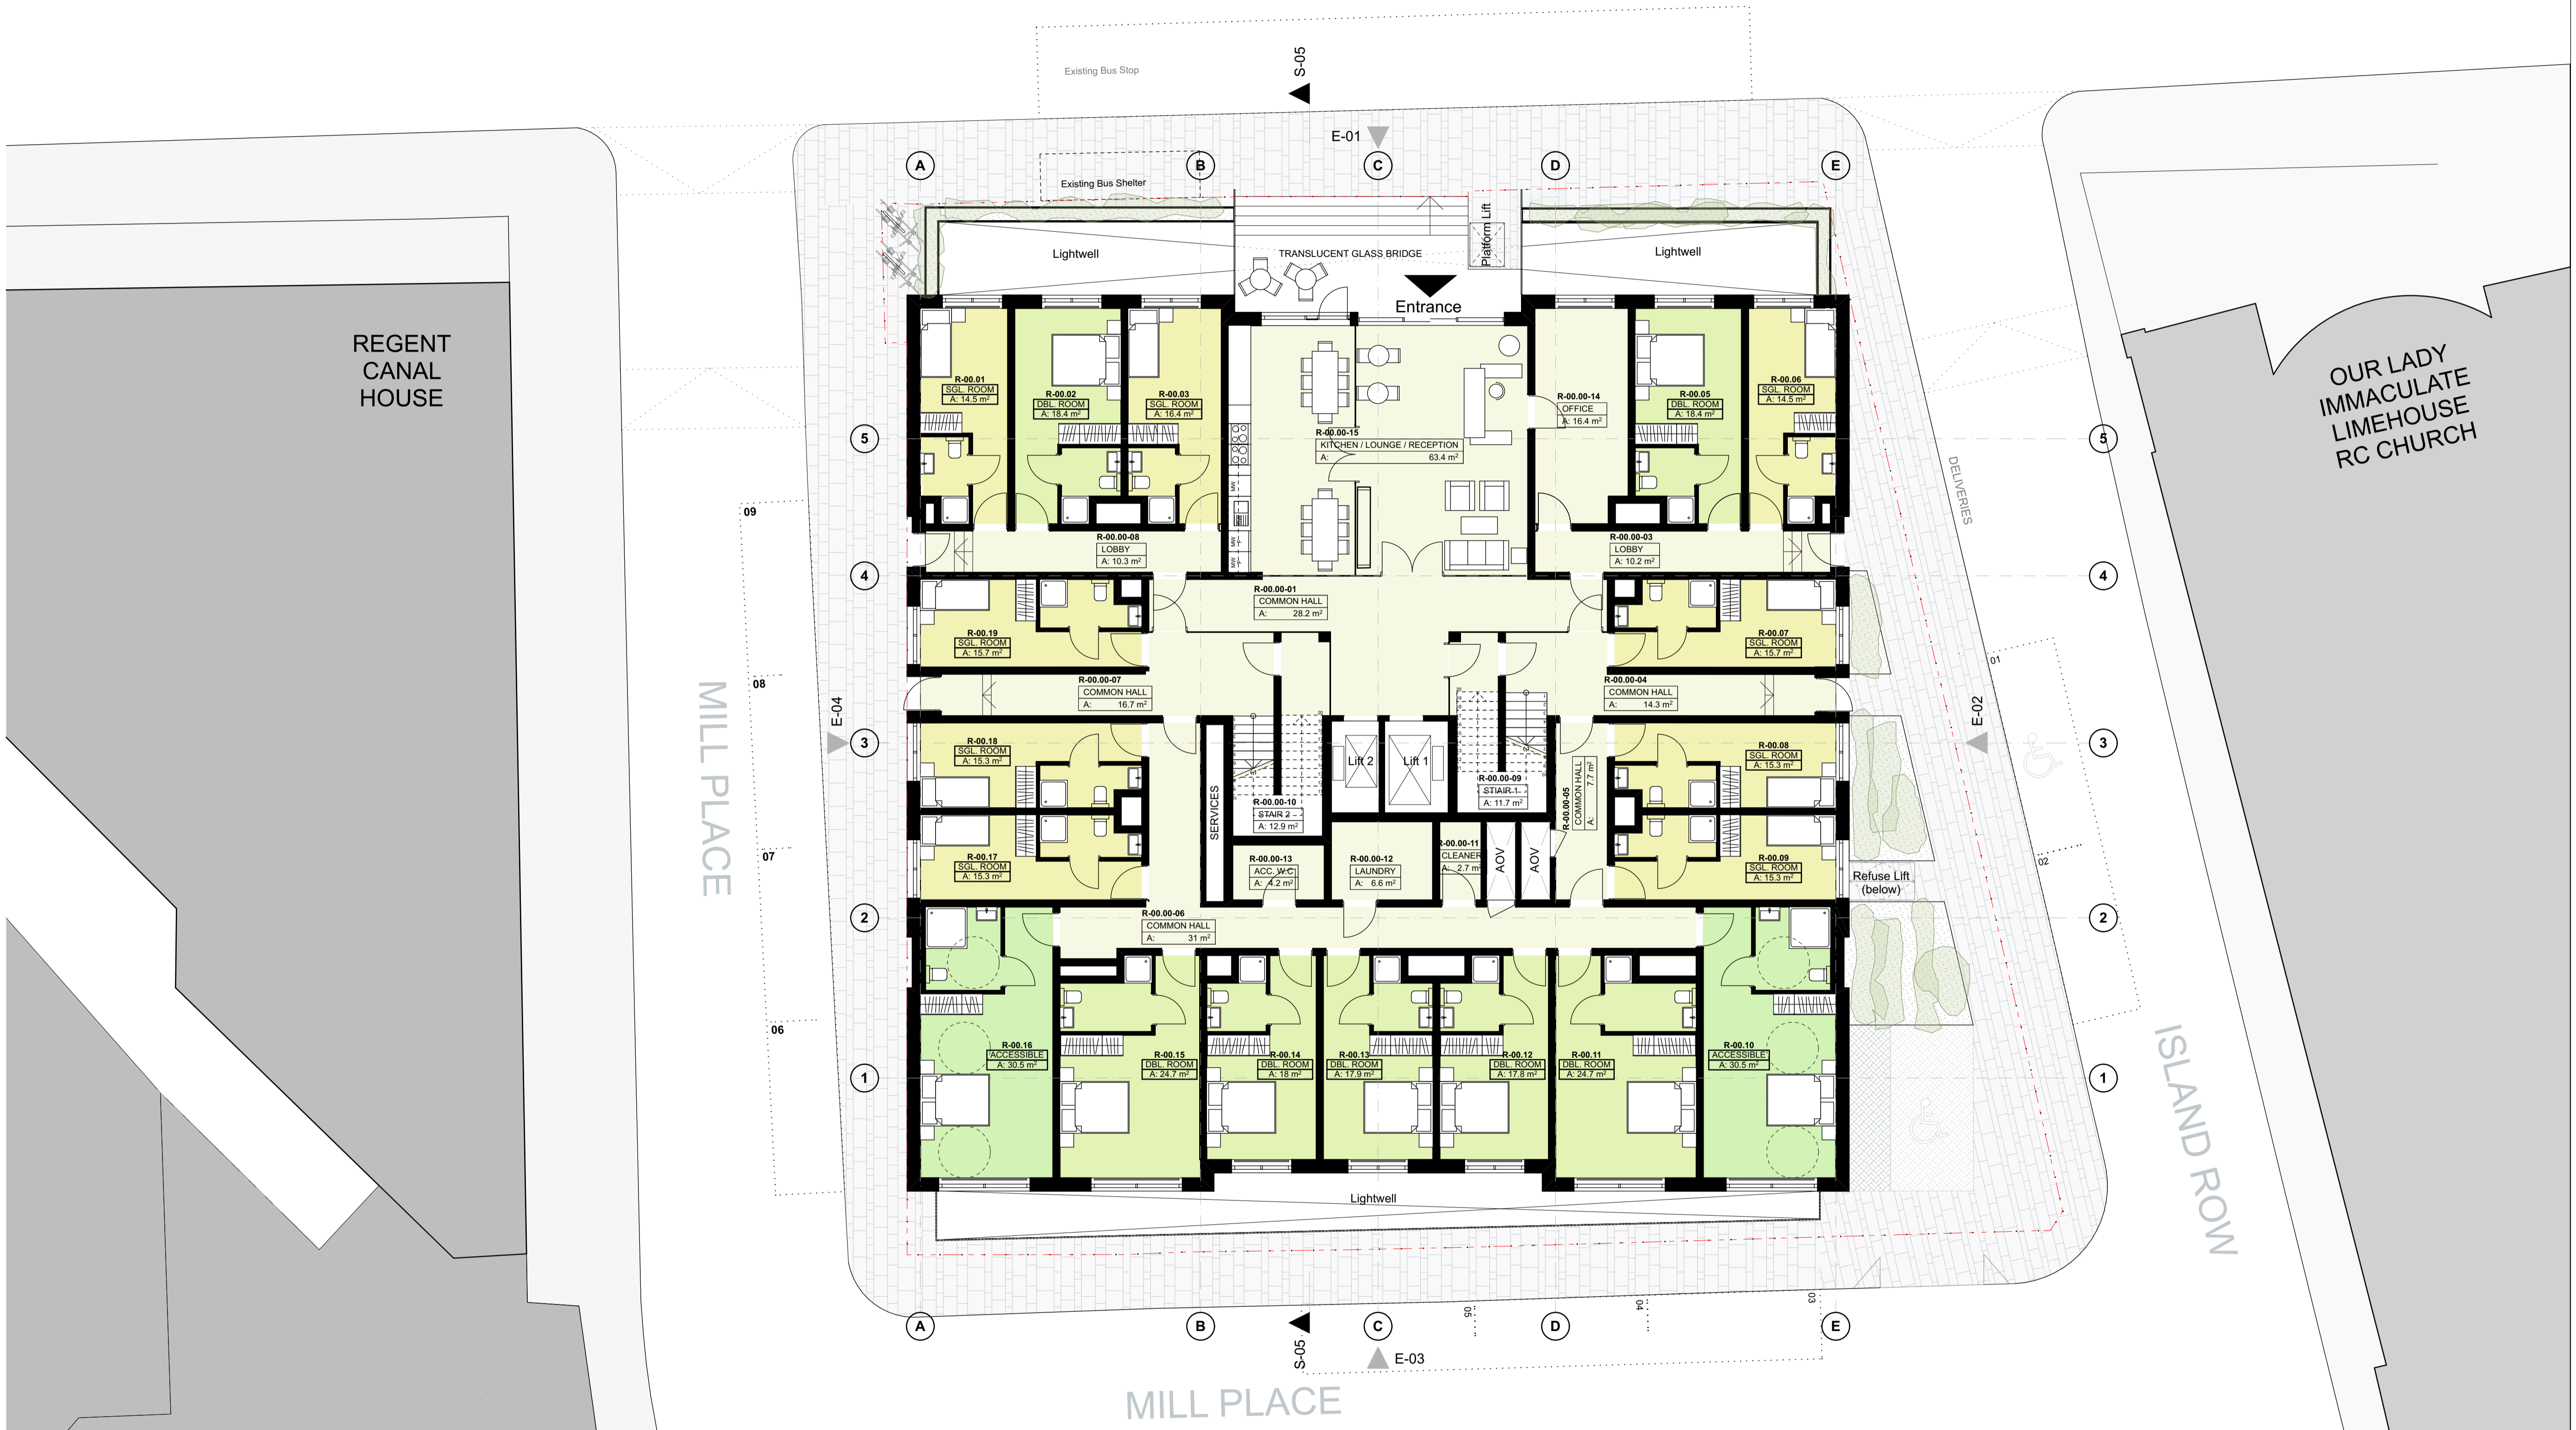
Existing Bus Stop

S-05

E-01

A B C D E

Existing Bus Shelter

Platform Lift

Lightwell

TRANSLUCENT GLASS BRIDGE

Lightwell

Entrance

REGENT CANAL HOUSE

OUR LADY IMMACULATE LIMEHOUSE RC CHURCH

R-00.01
SGL. ROOM
A: 14.5 m²

R-00.02
DBL. ROOM
A: 18.4 m²

R-00.03
SGL. ROOM
A: 16.4 m²

R-00.00-15
KITCHEN / LOUNGE / RECEPTION
A: 63.4 m²

R-00.00-14
OFFICE
A: 16.4 m²

R-00.05
DBL. ROOM
A: 18.4 m²

R-00.06
SGL. ROOM
A: 14.5 m²

5

DELIVERIES

09

R-00.00-08
LOBBY
A: 10.3 m²

R-00.00-03
LOBBY
A: 10.2 m²

4

R-00.00-01
COMMON HALL
A: 28.2 m²

R-00.19
SGL. ROOM
A: 15.7 m²

R-00.07
SGL. ROOM
A: 15.7 m²

08

R-00.00-07
COMMON HALL
A: 16.7 m²

R-00.00-04
COMMON HALL
A: 14.3 m²

01

MILL PLACE

E-04

E-02

3

R-00.18
SGL. ROOM
A: 15.3 m²

Lift 2

Lift 1

R-00.00-09
STAIR 1
A: 11.7 m²

R-00.00-05
COMMON HALL
A: 7.7 m²

R-00.08
SGL. ROOM
A: 15.3 m²

SERVICES

R-00.00-10
STAIR 2
A: 12.9 m²

07

R-00.17
SGL. ROOM
A: 15.3 m²

R-00.00-13
ACC. W.C.
A: 4.2 m²

R-00.00-12
LAUNDRY
A: 6.6 m²

R-00.00-11
CLEANER
A: 2.7 m²

AOV

AOV

R-00.09
SGL. ROOM
A: 15.3 m²

Refuse Lift (below)

02

2

R-00.00-06
COMMON HALL
A: 31 m²

06

R-00.16
ACCESSIBLE
A: 30.5 m²

R-00.15
DBL. ROOM
A: 24.7 m²

R-00.14
DBL. ROOM
A: 18 m²

R-00.13
DBL. ROOM
A: 17.9 m²

R-00.12
DBL. ROOM
A: 17.8 m²

R-00.11
DBL. ROOM
A: 24.7 m²

R-00.10
ACCESSIBLE
A: 30.5 m²

1

ISLAND ROW

Lightwell

05 04 03

A B C D E

S-05

E-03

MILL PLACE